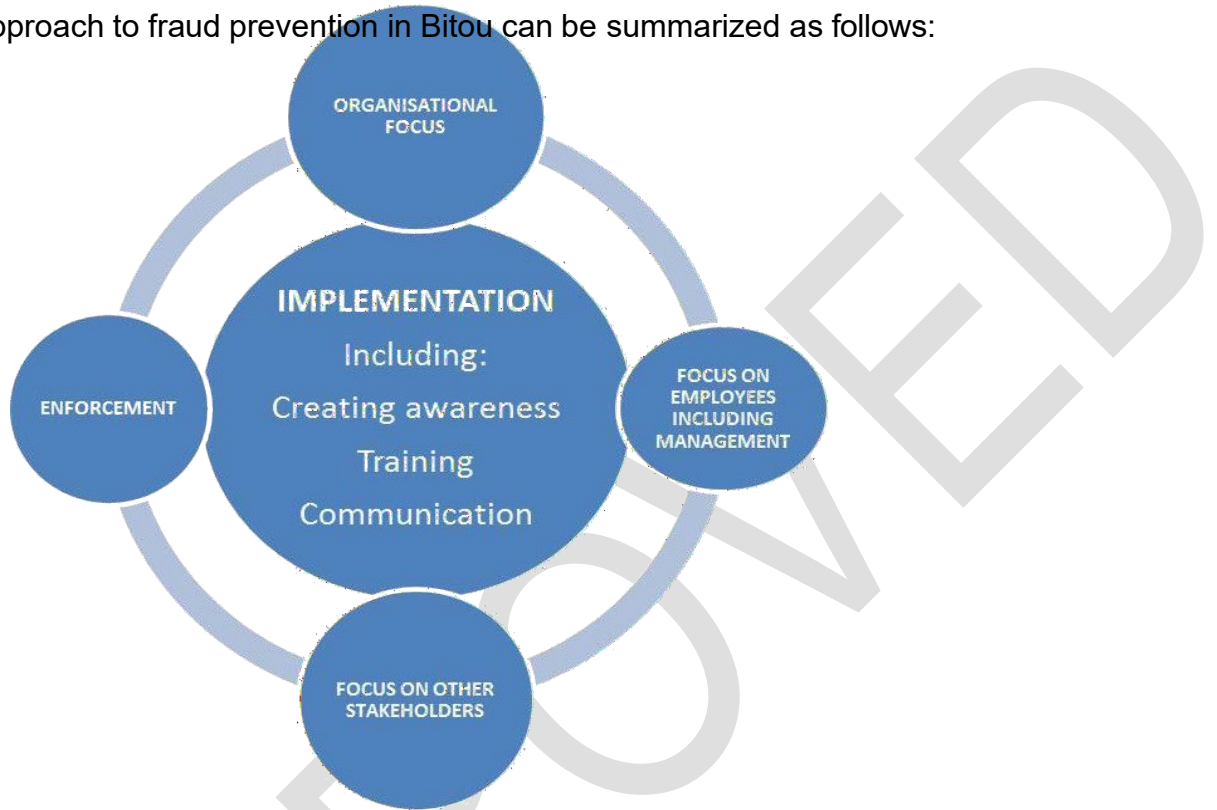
pproach to fraud prevention in Bitou can be summarized as follows:

ORGANISATIONAL FOCUS

IMPLEMENTATION
Including:
Creating awareness
Training
Communication

ENFORCEMENT

FOCUS ON EMPLOYEES INCLUDING MANAGEMENT

FOCUS ON OTHER STAKEHOLDERS

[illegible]OVED